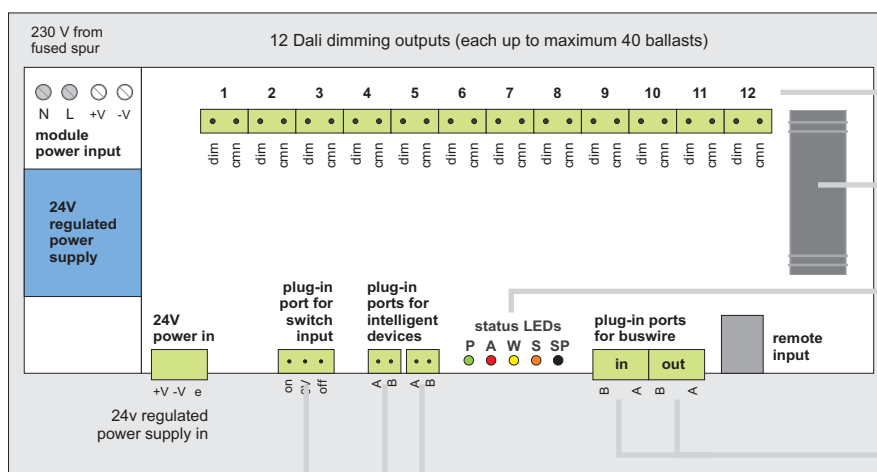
230 V from fused spur

12 Dali dimming outputs (each up to maximum 40 ballasts)

N L +V -V
module power input

24V regulated power supply

1 2 3 4 5 6 7 8 9 10 11 12

dim cmn dim cmn dim cmn dim cmn dim cmn dim cmn dim cmn dim cmn dim cmn dim cmn dim cmn dim cmn

24V power in
+V -V e

24v regulated power supply in

plug-in port for switch input
on 0V off

plug-in ports for intelligent devices
A B A B

status LEDs
P A W S SP

plug-in ports for buswire
in out
B A B A

remote input